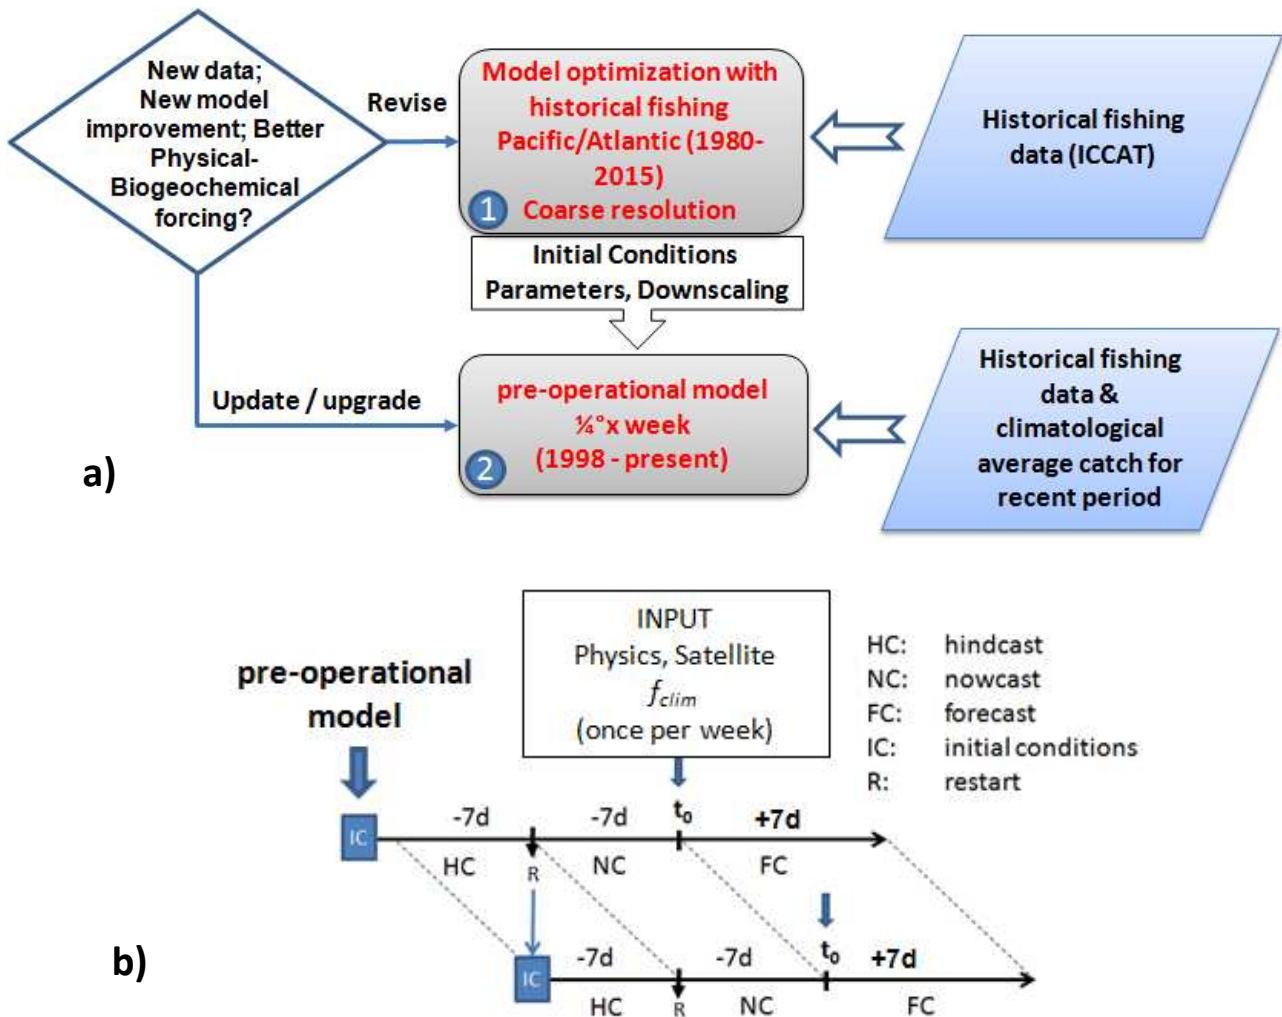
New data; New model improvement; Better Physical-Biogeochemical forcing?

Revise

Model optimization with historical fishing Pacific/Atlantic (1980-2015)

1 Coarse resolution

Historical fishing data (ICCAT)

Initial Conditions Parameters, Downscaling

Update / upgrade

pre-operational model ¼°x week (1998 - present)

2

Historical fishing data & climatological average catch for recent period

a)

pre-operational model

INPUT
Physics, Satellite
$f_{clim}$
(once per week)

HC: hindcast
NC: nowcast
FC: forecast
IC: initial conditions
R: restart

IC -7d -7d $t_0$ +7d
HC R NC FC

IC -7d -7d $t_0$ +7d
HC R NC FC

b)